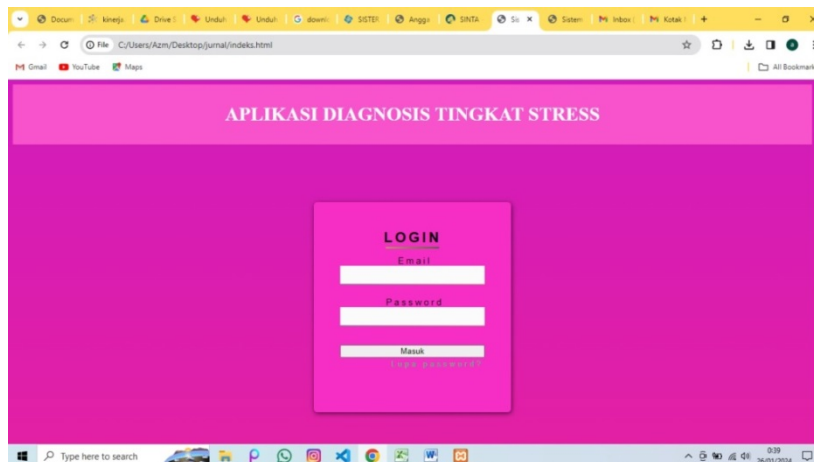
Docum | kinerja | Drive | Unduh | Unduh | downl | SISTER | Angga | SINTA | Si × | Sistem | Inbox | Kotak | +

File C:/Users/Azm/Desktop/jurnal/indeks.html

Gmail YouTube Maps All Bookmark

APLIKASI DIAGNOSIS TINGKAT STRESS

LOGIN

Email

Password

Masuk

lupa password?

Type here to search

0:39 26/01/2024